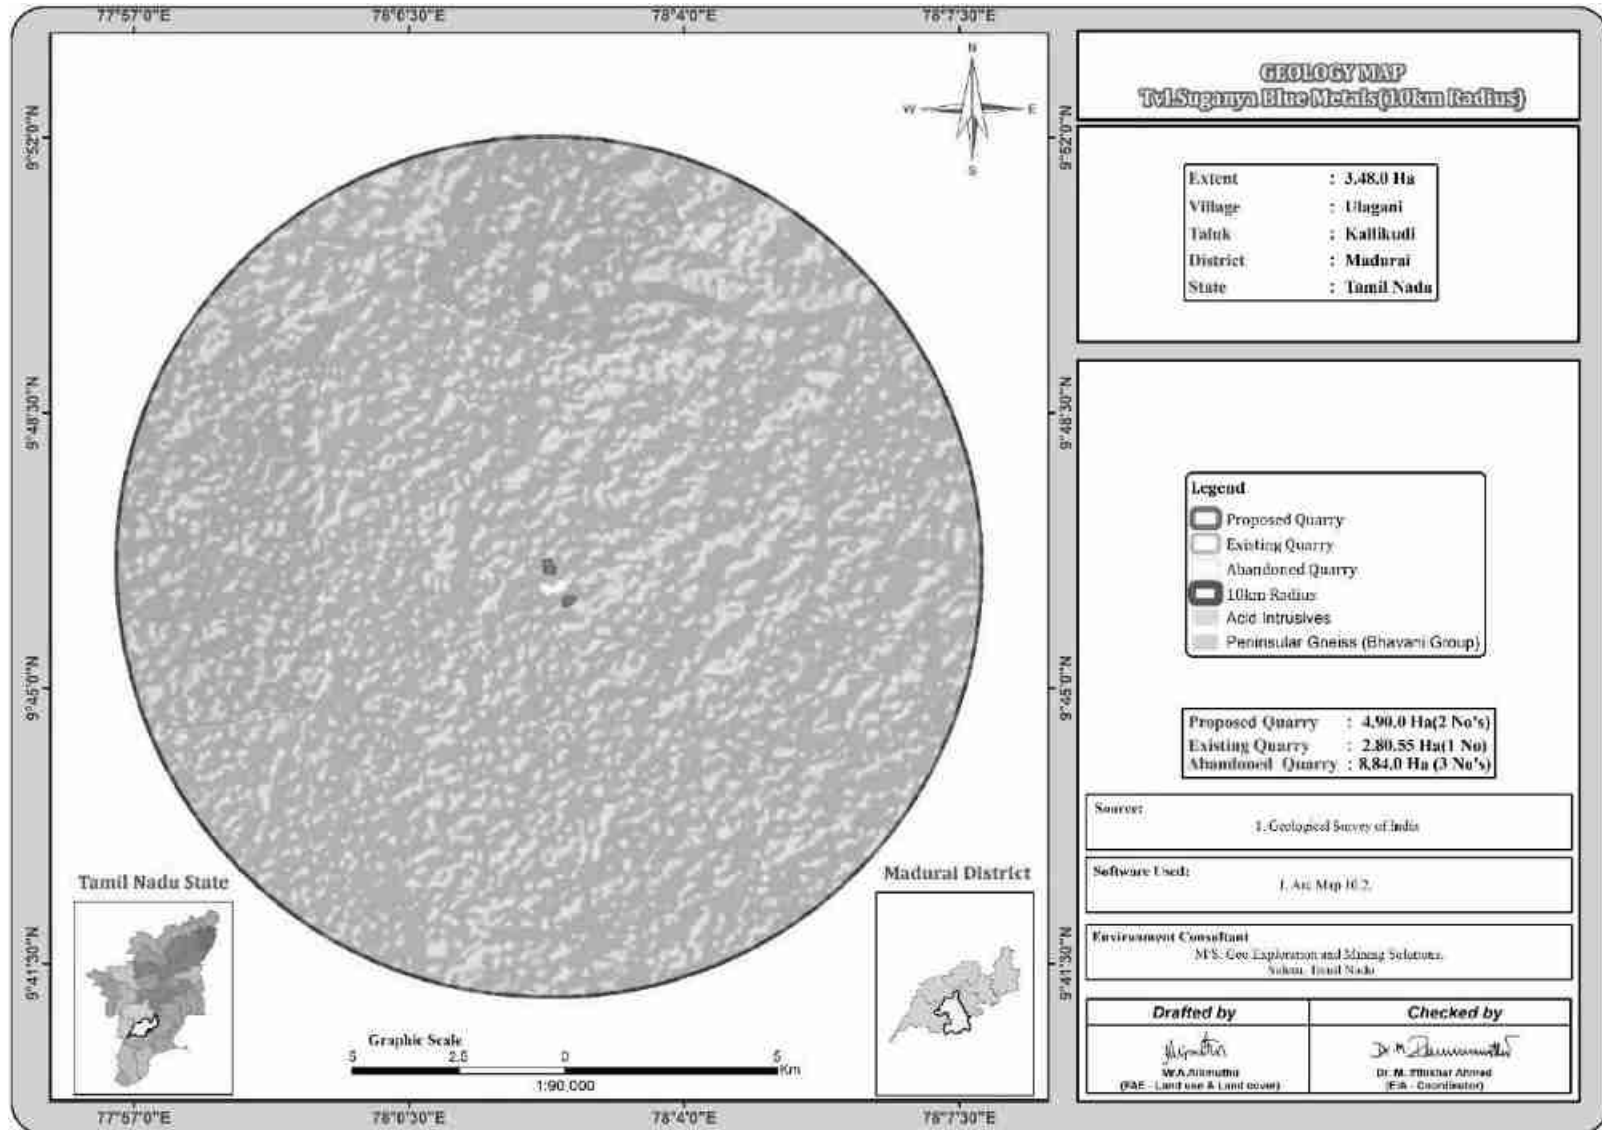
77°57'0"E 78°0'30"E 78°4'0"E 78°7'30"E

9°52'0"N 9°48'30"N 9°45'0"N 9°41'30"N

N
W E
S

GEOLOGY MAP
Tvl.Suganya Blue Metals(10km Radius)

| Extent | : 3.48.0 Ha |
|---|---|
| Village | : Ulagani |
| Taluk | : Kallikudi |
| District | : Madurai |
| State | : Tamil Nadu |

Legend
Proposed Quarry
Existing Quarry
Abandoned Quarry
10km Radius
Acid Intrusives
Peninsular Gneiss (Bhavani Group)

Proposed Quarry : 4.90.0 Ha(2 No's)
Existing Quarry : 2.80.55 Ha(1 No)
Abandoned Quarry : 8.84.0 Ha (3 No's)

Source:
1. Geological Survey of India

Software Used:
1. Arc Map 10.2.

Environment Consultant
M/S. Geo Exploration and Mining Solutions.
Salem, Tamil Nadu

| Drafted by | Checked by |
|---|---|
| W.A.Anirudha (FAE - Land use & Land cover) | Dr. M. Iftikhar Ahmed (EIA - Coordinator) |

Tamil Nadu State

Madurai District

Graphic Scale
5 2.5 0 5 Km
1:90,000

77°57'0"E 78°0'30"E 78°4'0"E 78°7'30"E